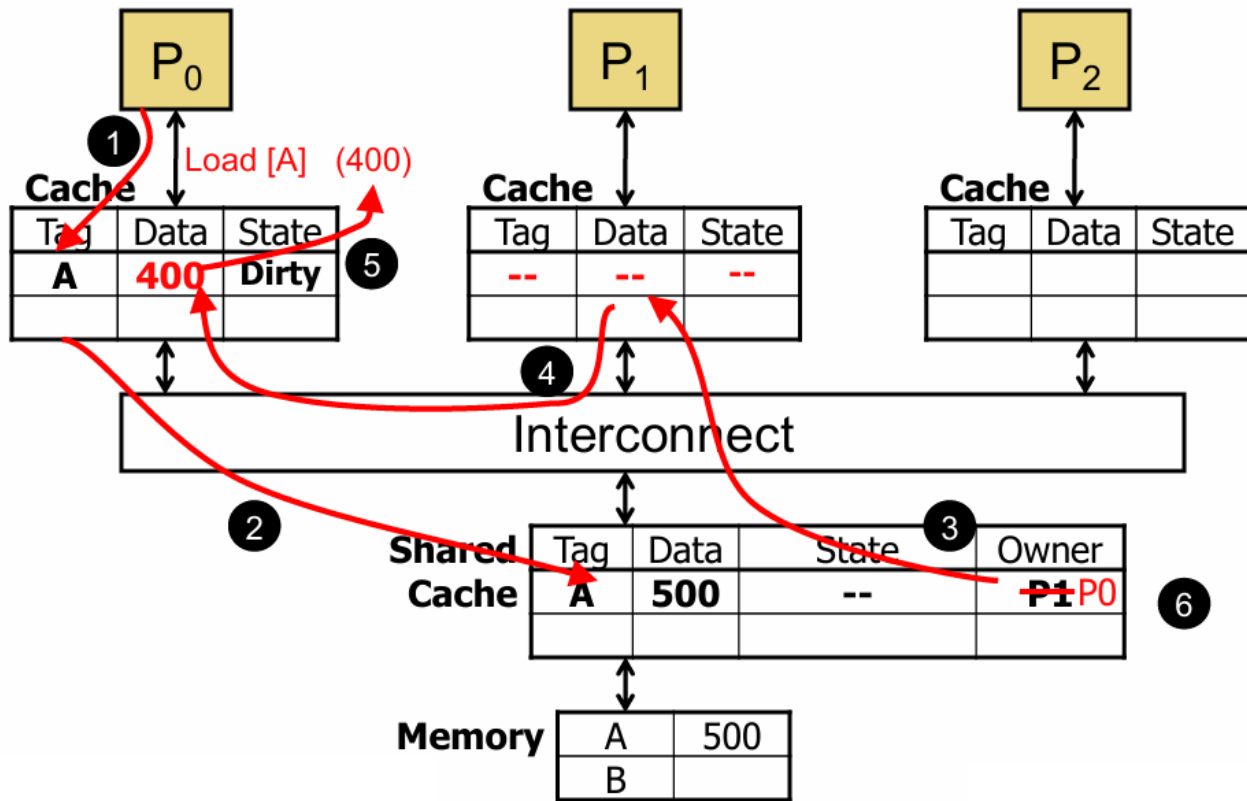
$P_0$

$P_1$

$P_2$

1

Load [A] (400)

Cache

| Tag | Data | State |
|---|---|---|
| A | 400 | Dirty |
| | | |

5

Cache

| Tag | Data | State |
|---|---|---|
| -- | -- | -- |
| | | |

Cache

| Tag | Data | State |
|---|---|---|
| | | |
| | | |

4

Interconnect

2

3

Shared Cache

| Tag | Data | State | Owner |
|---|---|---|---|
| A | 500 | -- | ~~P1~~ P0 |
| | | | |

6

Memory

| A | 500 |
|---|---|
| B | |